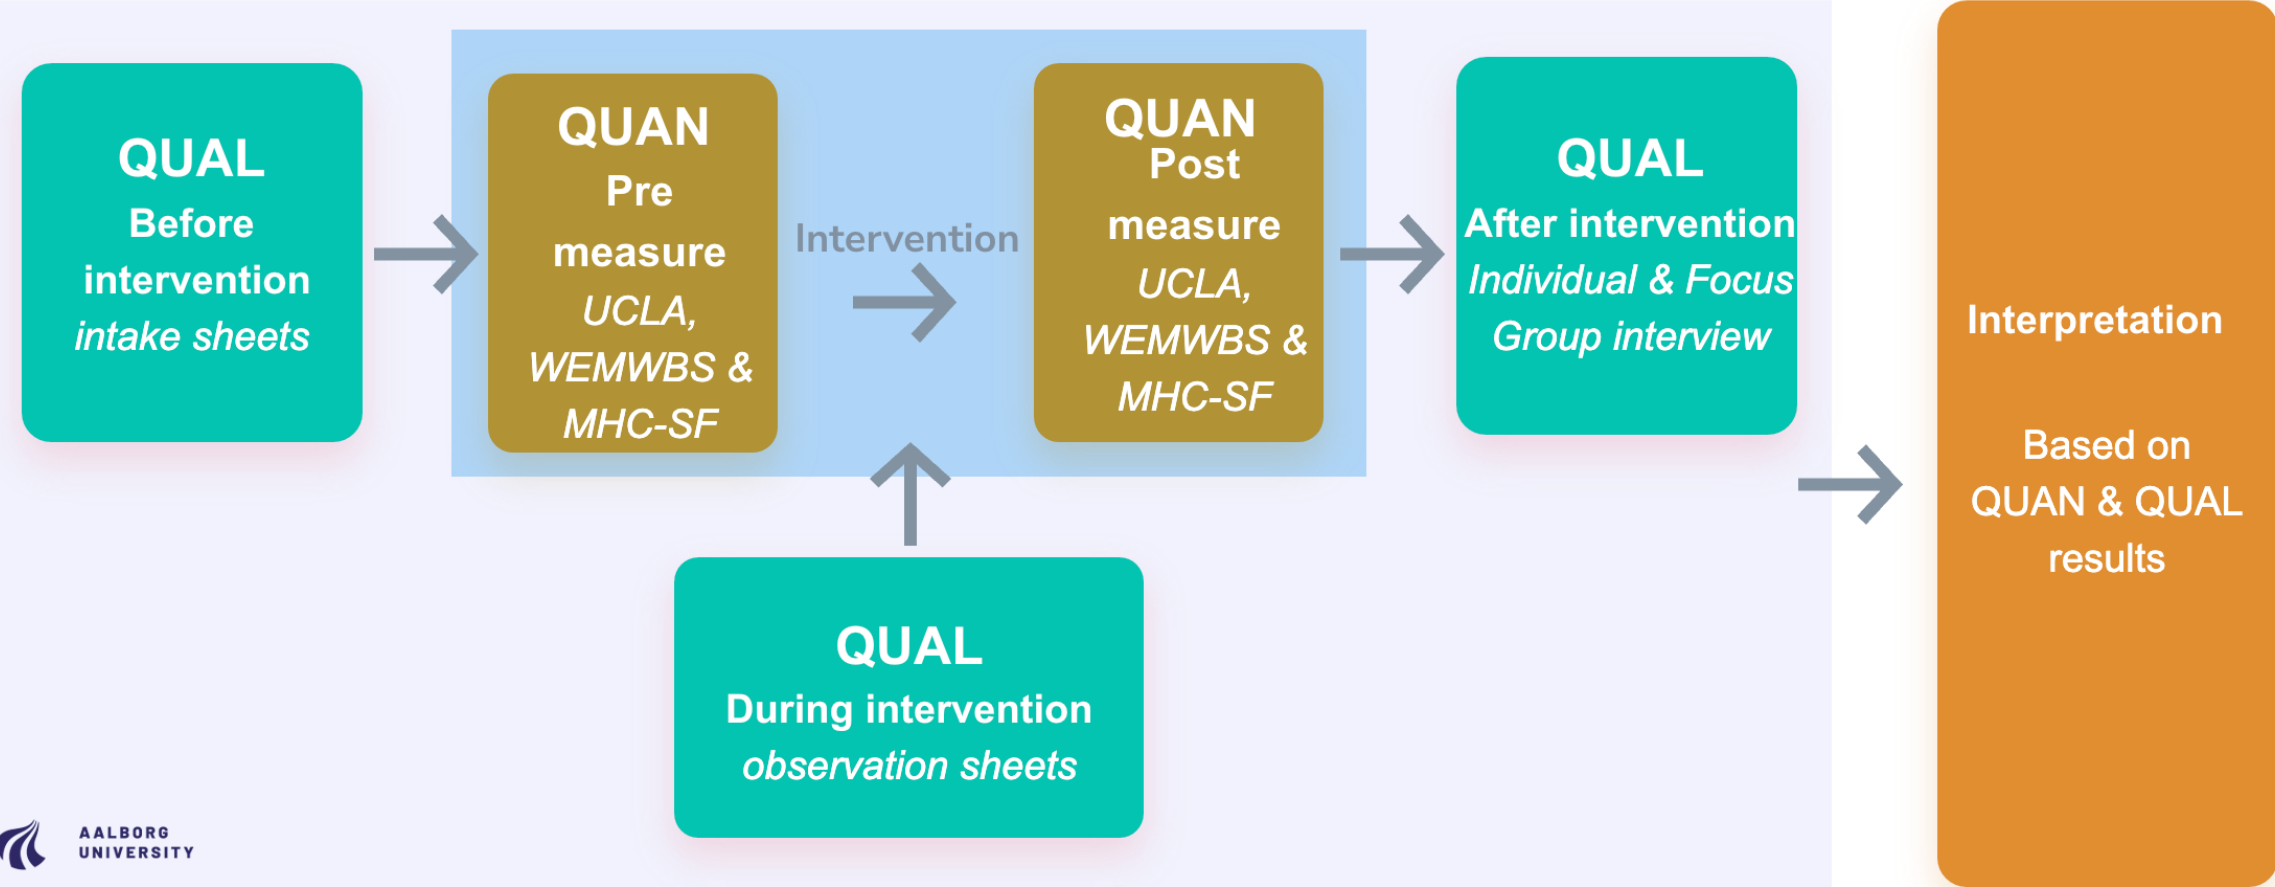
QUAL
Before intervention
intake sheets

QUAN
Pre measure
UCLA, WEMWBS & MHC-SF

Intervention

QUAN
Post measure
UCLA, WEMWBS & MHC-SF

QUAL
After intervention
Individual & Focus Group interview

QUAL
During intervention
observation sheets

Interpretation

Based on QUAN & QUAL results

AALBORG UNIVERSITY